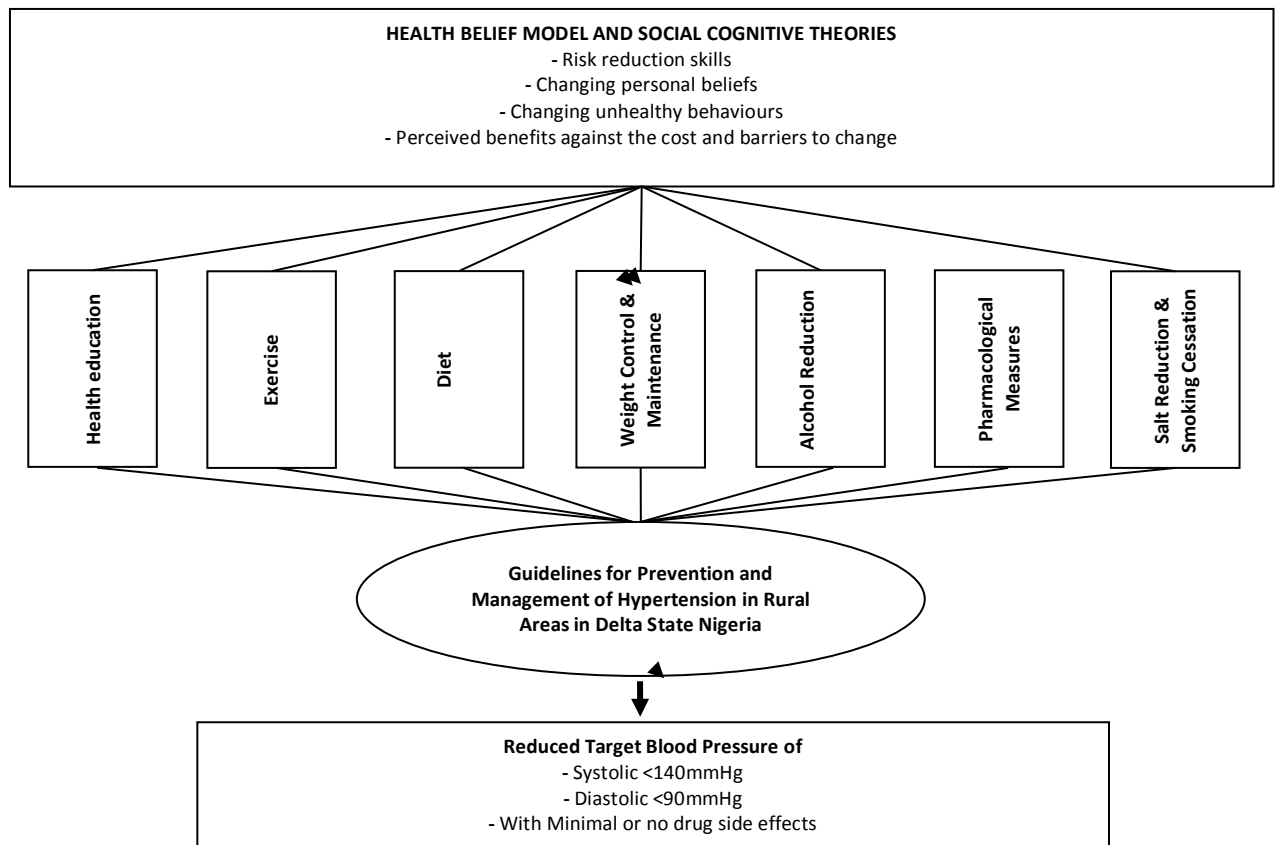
HEALTH BELIEF MODEL AND SOCIAL COGNITIVE THEORIES
- Risk reduction skills
- Changing personal beliefs
- Changing unhealthy behaviours
- Perceived benefits against the cost and barriers to change

Health education

Exercise

Diet

Weight Control & Maintenance

Alcohol Reduction

Pharmacological Measures

Salt Reduction & Smoking Cessation

Guidelines for Prevention and Management of Hypertension in Rural Areas in Delta State Nigeria

Reduced Target Blood Pressure of
- Systolic <140mmHg
- Diastolic <90mmHg
- With Minimal or no drug side effects